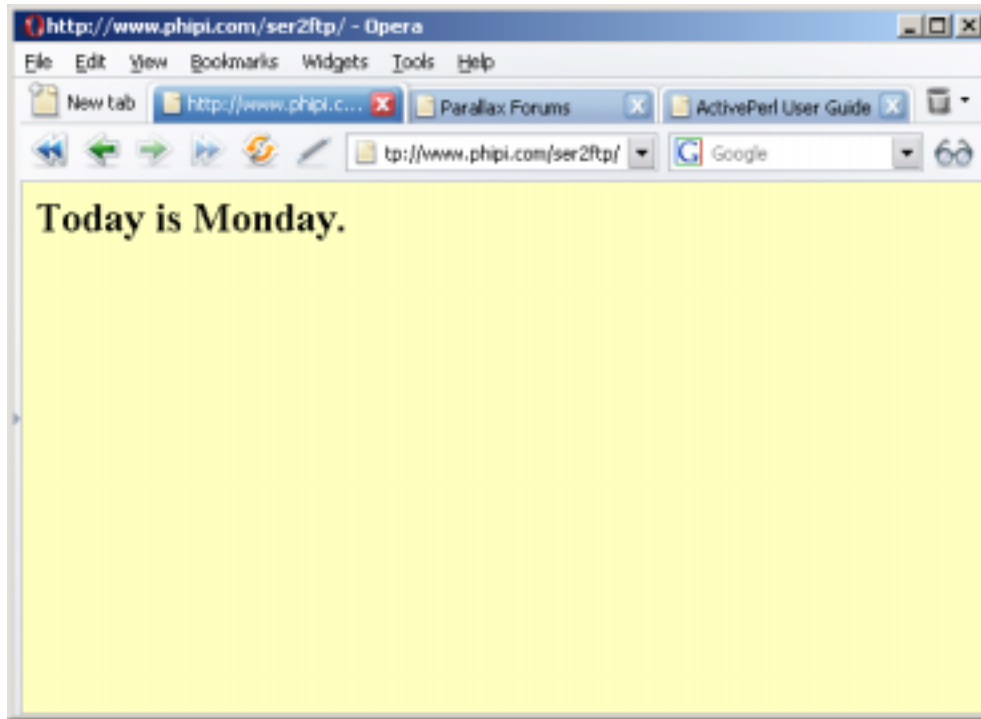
http://www.phipi.com/ser2ftp/ - Opera

File Edit View Bookmarks Widgets Tools Help

New tab http://www.phipi.c... Parallax Forums ActivePerl User Guide

tp://www.phipi.com/ser2ftp/ Google

Today is Monday.